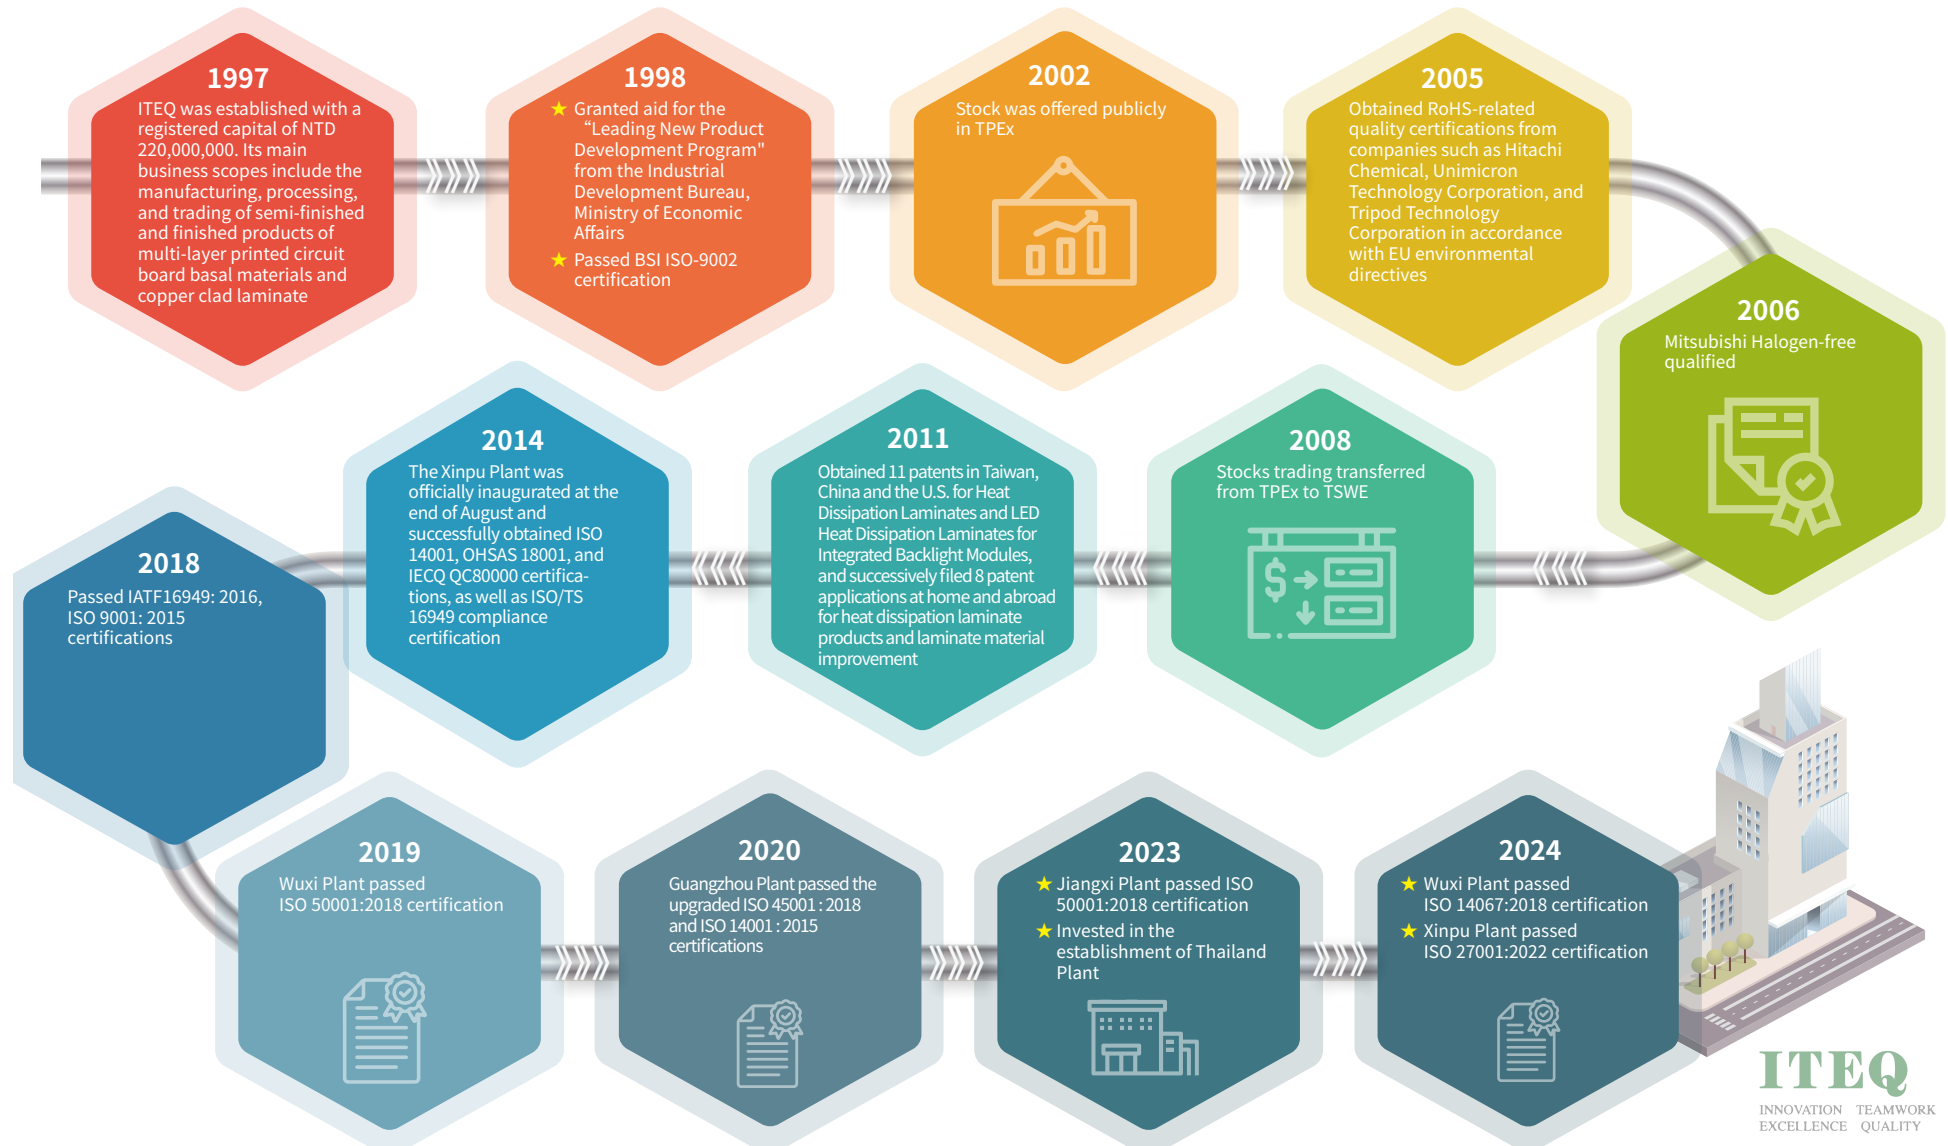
1997
ITEQ was established with a registered capital of NTD 220,000,000. Its main business scopes include the manufacturing, processing, and trading of semi-finished and finished products of multi-layer printed circuit board basal materials and copper clad laminate

1998
★ Granted aid for the “Leading New Product Development Program" from the Industrial Development Bureau, Ministry of Economic Affairs
★ Passed BSI ISO-9002 certification

2002
Stock was offered publicly in TPEx

2005
Obtained RoHS-related quality certifications from companies such as Hitachi Chemical, Unimicron Technology Corporation, and Tripod Technology Corporation in accordance with EU environmental directives

2006
Mitsubishi Halogen-free qualified

2008
Stocks trading transferred from TPEx to TSWE

2011
Obtained 11 patents in Taiwan, China and the U.S. for Heat Dissipation Laminates and LED Heat Dissipation Laminates for Integrated Backlight Modules, and successively filed 8 patent applications at home and abroad for heat dissipation laminate products and laminate material improvement

2014
The Xinpu Plant was officially inaugurated at the end of August and successfully obtained ISO 14001, OHSAS 18001, and IECQ QC80000 certifications, as well as ISO/TS 16949 compliance certification

2018
Passed IATF16949: 2016, ISO 9001: 2015 certifications

2019
Wuxi Plant passed ISO 50001:2018 certification

2020
Guangzhou Plant passed the upgraded ISO 45001 : 2018 and ISO 14001 : 2015 certifications

2023
★ Jiangxi Plant passed ISO 50001:2018 certification
★ Invested in the establishment of Thailand Plant

2024
★ Wuxi Plant passed ISO 14067:2018 certification
★ Xinpu Plant passed ISO 27001:2022 certification

ITEQ
INNOVATION TEAMWORK
EXCELLENCE QUALITY